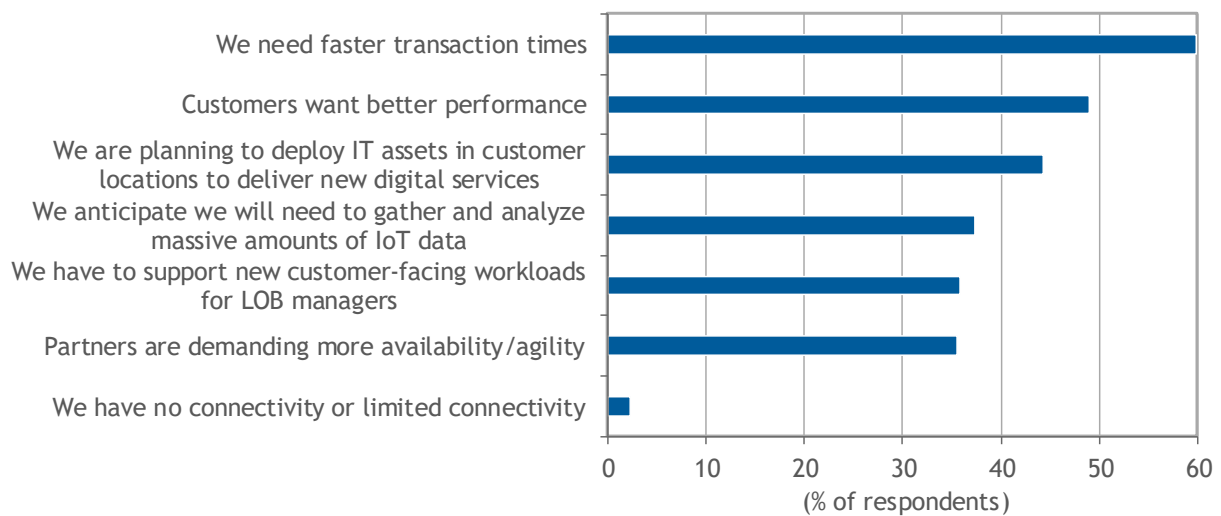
We need faster transaction times

Customers want better performance

We are planning to deploy IT assets in customer locations to deliver new digital services

We anticipate we will need to gather and analyze massive amounts of IoT data

We have to support new customer-facing workloads for LOB managers

Partners are demanding more availability/agility

We have no connectivity or limited connectivity

0 10 20 30 40 50 60

(% of respondents)